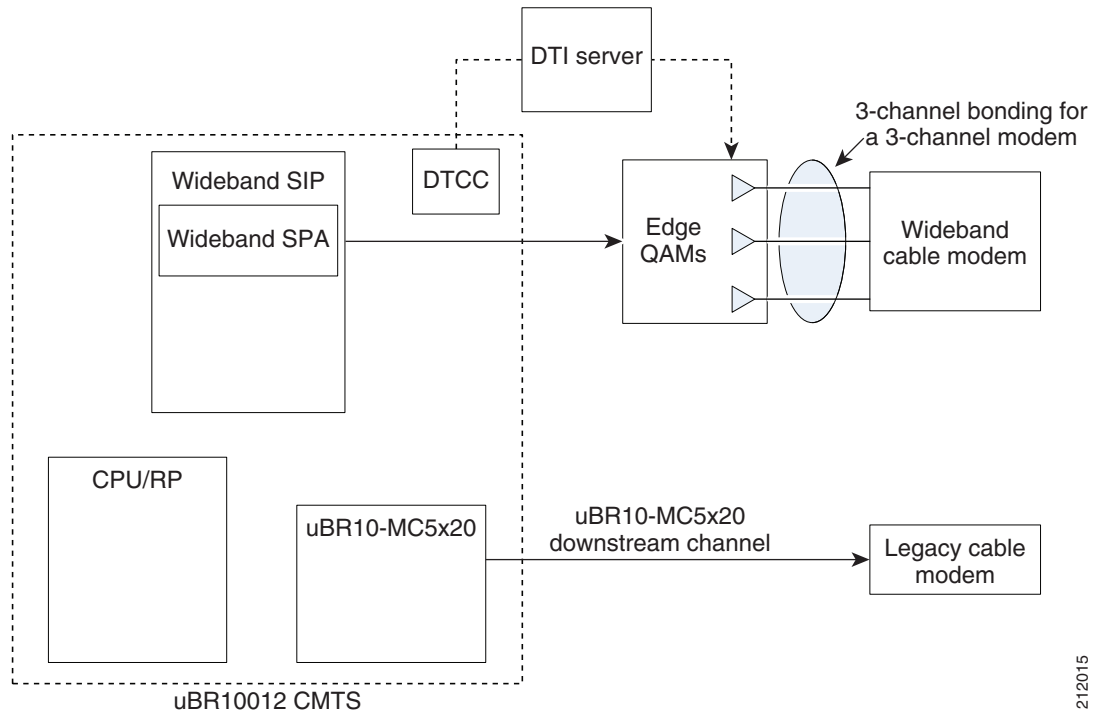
DTI server

3-channel bonding for a 3-channel modem

Wideband SIP

DTCC

Wideband SPA

Edge QAMs

Wideband cable modem

CPU/RP

uBR10-MC5x20

uBR10-MC5x20 downstream channel

Legacy cable modem

uBR10012 CMTS

212015